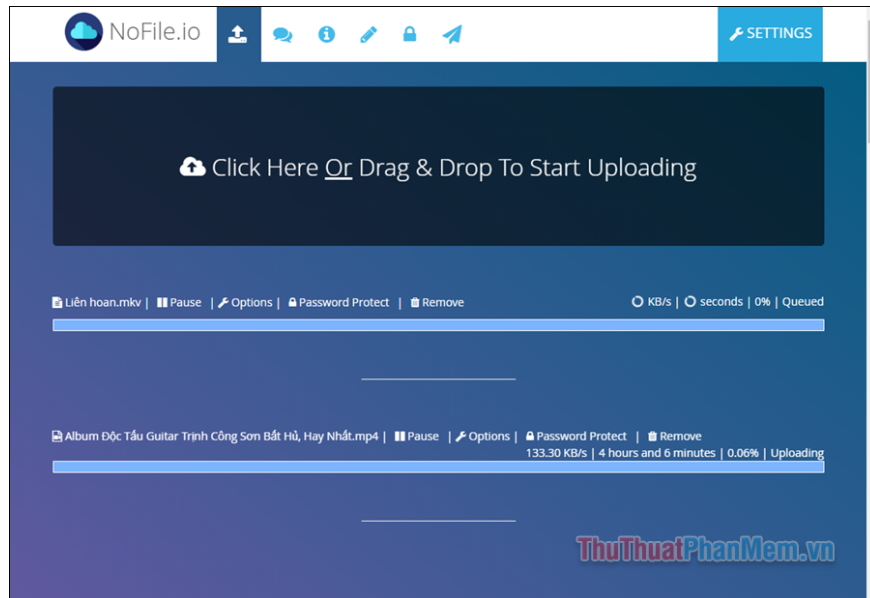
NoFile.io

SETTINGS

Click Here Or Drag & Drop To Start Uploading

Liên hoan.mkv | Pause | Options | Password Protect | Remove

KB/s | seconds | 0% | Queued

Album Độc Tấu Guitar Trịnh Công Sơn Bất Hủ, Hay Nhất.mp4 | Pause | Options | Password Protect | Remove

133.30 KB/s | 4 hours and 6 minutes | 0.06% | Uploading

ThuThuatPhanMem.vn